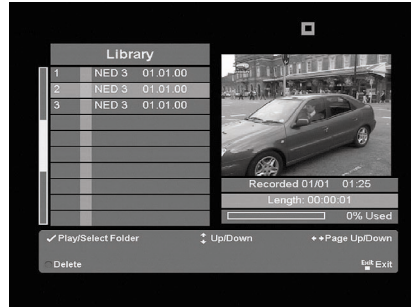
Library

| | | |
|---|---|---|
| 1 | NED 3 | 01.01.00 |
| 2 | NED 3 | 01.01.00 |
| 3 | NED 3 | 01.01.00 |

Recorded 01/01 01:25
Length: 00:00:01
0% Used

✓Play/Select Folder
Up/Down
Page Up/Down
Delete
Exit Exit